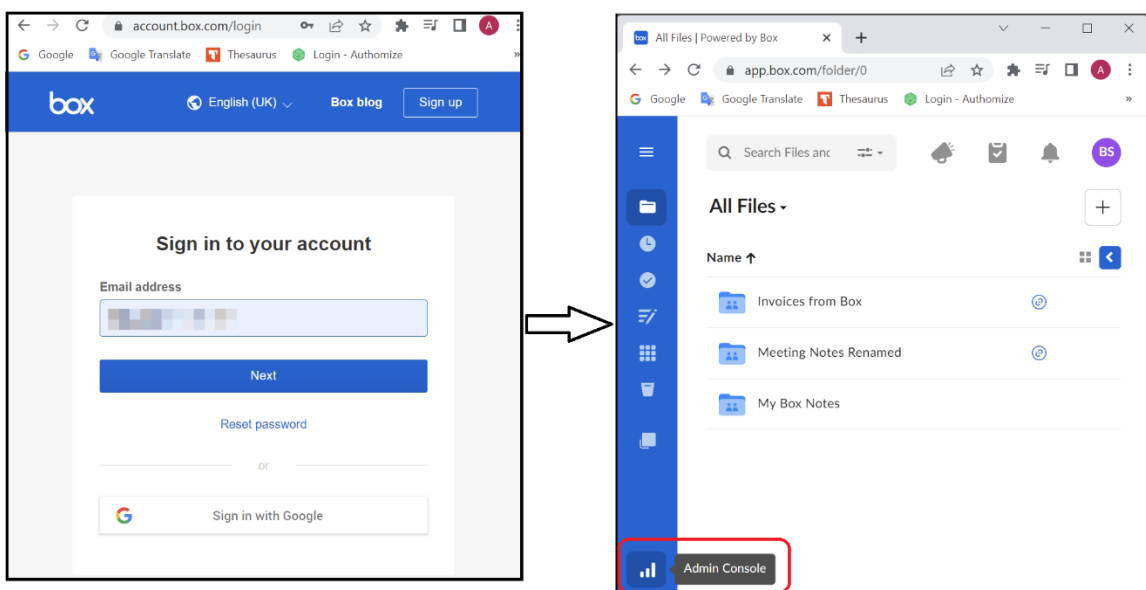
account.box.com/login

Google Google Translate Thesaurus Login - Authomize

box English (UK) Box blog Sign up

Sign in to your account

Email address

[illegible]

Next

Reset password

or

Sign in with Google

All Files | Powered by Box

app.box.com/folder/0

Google Google Translate Thesaurus Login - Authomize

Search Files anc

BS

All Files

Name

Invoices from Box

Meeting Notes Renamed

My Box Notes

Admin Console